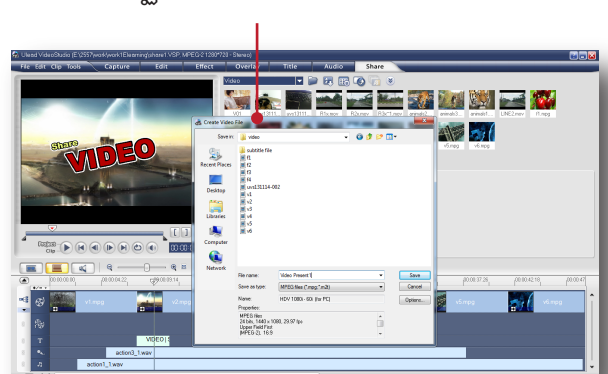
Ulead VideoStudio [E:\2557\work\work1\Elearning\share1.VSP, MPEG-2 1280*720 - Stereo]

File Edit Clip Tools Capture Edit Effect Overlay Title Audio Share

Video

V01 v1.mpg v2.mpg v3.mpg animals1... animals3... LINE2.mov f1.mpg v5.mpg v6.mpg

Share VIDEO

Project Clip

Create Video File

Save in: video

subtitle file
f1
f2
f3
f4
uvs131114-002
v1
v2
v3
v4
v5
v6

Recent Places
Desktop
Libraries
Computer
Network

File name: Video Present 1
Save as type: MPEG files (*.mpg;*.m2t)
Name: HDV 1080i - 60i (for PC)
Properties:
MPEG files
24 bits, 1440 x 1080, 29.97 fps
Upper Field First
(MPEG-2), 16:9

Save
Cancel
Options...

00:00:00.00 00:00:04.22 00:00:09.14 00:00:37.26 00:00:42.18 00:00:47

v1.mpg v2.mpg v5.mpg v6.mpg

VIDEO
action3_1.wav
action1_1.wav